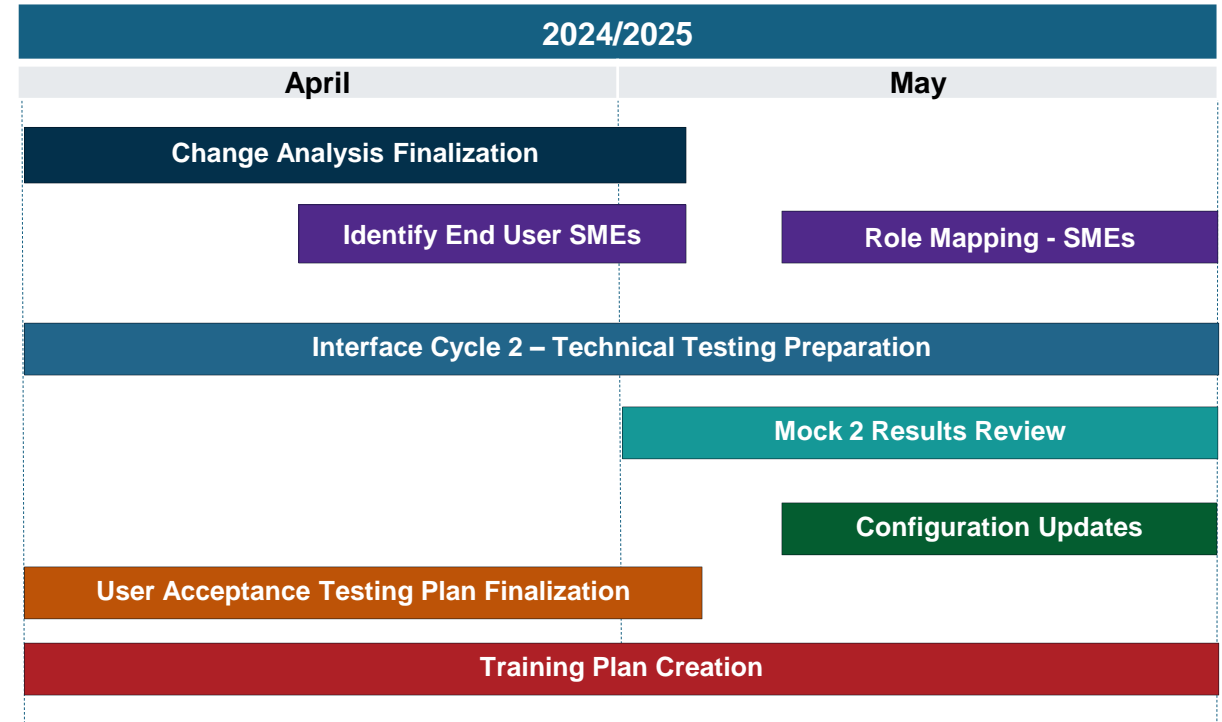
2024/2025

April

May

Change Analysis Finalization

Identify End User SMEs

Role Mapping - SMEs

Interface Cycle 2 – Technical Testing Preparation

Mock 2 Results Review

Configuration Updates

User Acceptance Testing Plan Finalization

Training Plan Creation